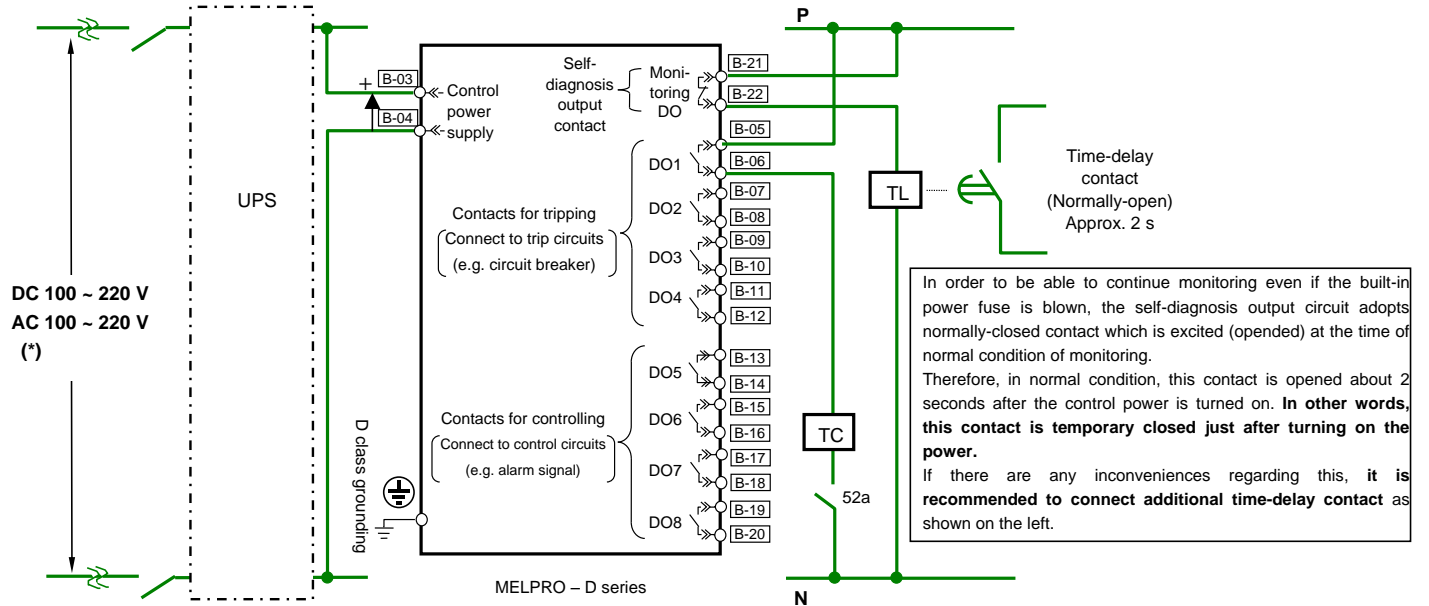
DC 100 ~ 220 V
AC 100 ~ 220 V
(*)

UPS

+ B-03 Control power supply
B-04

D class grounding

Self-diagnosis output contact
Moni-toring DO

B-21
B-22
B-05
DO1
B-06
B-07
DO2
B-08
B-09
DO3
B-10
B-11
DO4
B-12
B-13
DO5
B-14
B-15
DO6
B-16
B-17
DO7
B-18
B-19
DO8
B-20

Contacts for tripping
Connect to trip circuits
(e.g. circuit breaker)

Contacts for controlling
Connect to control circuits
(e.g. alarm signal)

MELPRO – D series

P
N
TL
TC
52a

Time-delay contact
(Normally-open)
Approx. 2 s

In order to be able to continue monitoring even if the built-in power fuse is blown, the self-diagnosis output circuit adopts normally-closed contact which is excited (opended) at the time of normal condition of monitoring.
Therefore, in normal condition, this contact is opened about 2 seconds after the control power is turned on. **In other words, this contact is temporary closed just after turning on the power.**
If there are any inconveniences regarding this, **it is recommended to connect additional time-delay contact** as shown on the left.